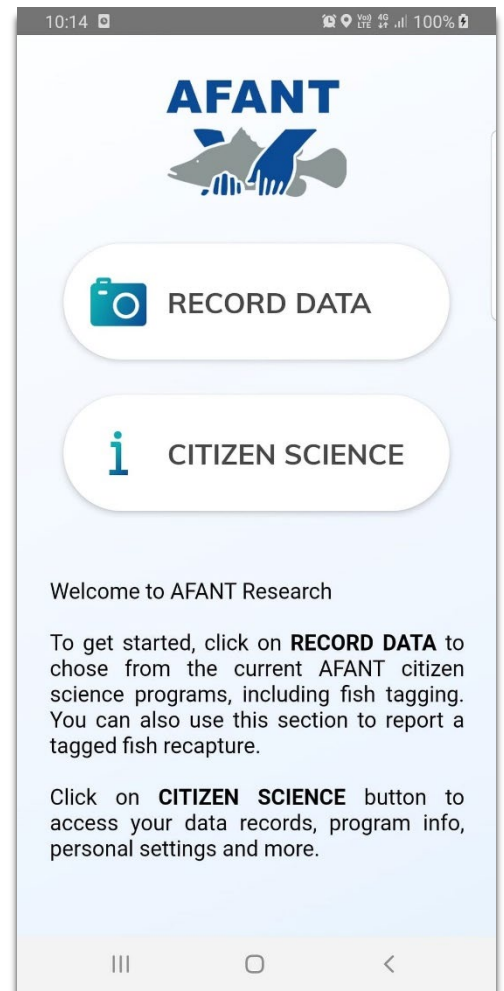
10:14

Vo) LTE 4G 100%

AFANT

RECORD DATA

CITIZEN SCIENCE

Welcome to AFANT Research

To get started, click on **RECORD DATA** to chose from the current AFANT citizen science programs, including fish tagging. You can also use this section to report a tagged fish recapture.

Click on **CITIZEN SCIENCE** button to access your data records, program info, personal settings and more.